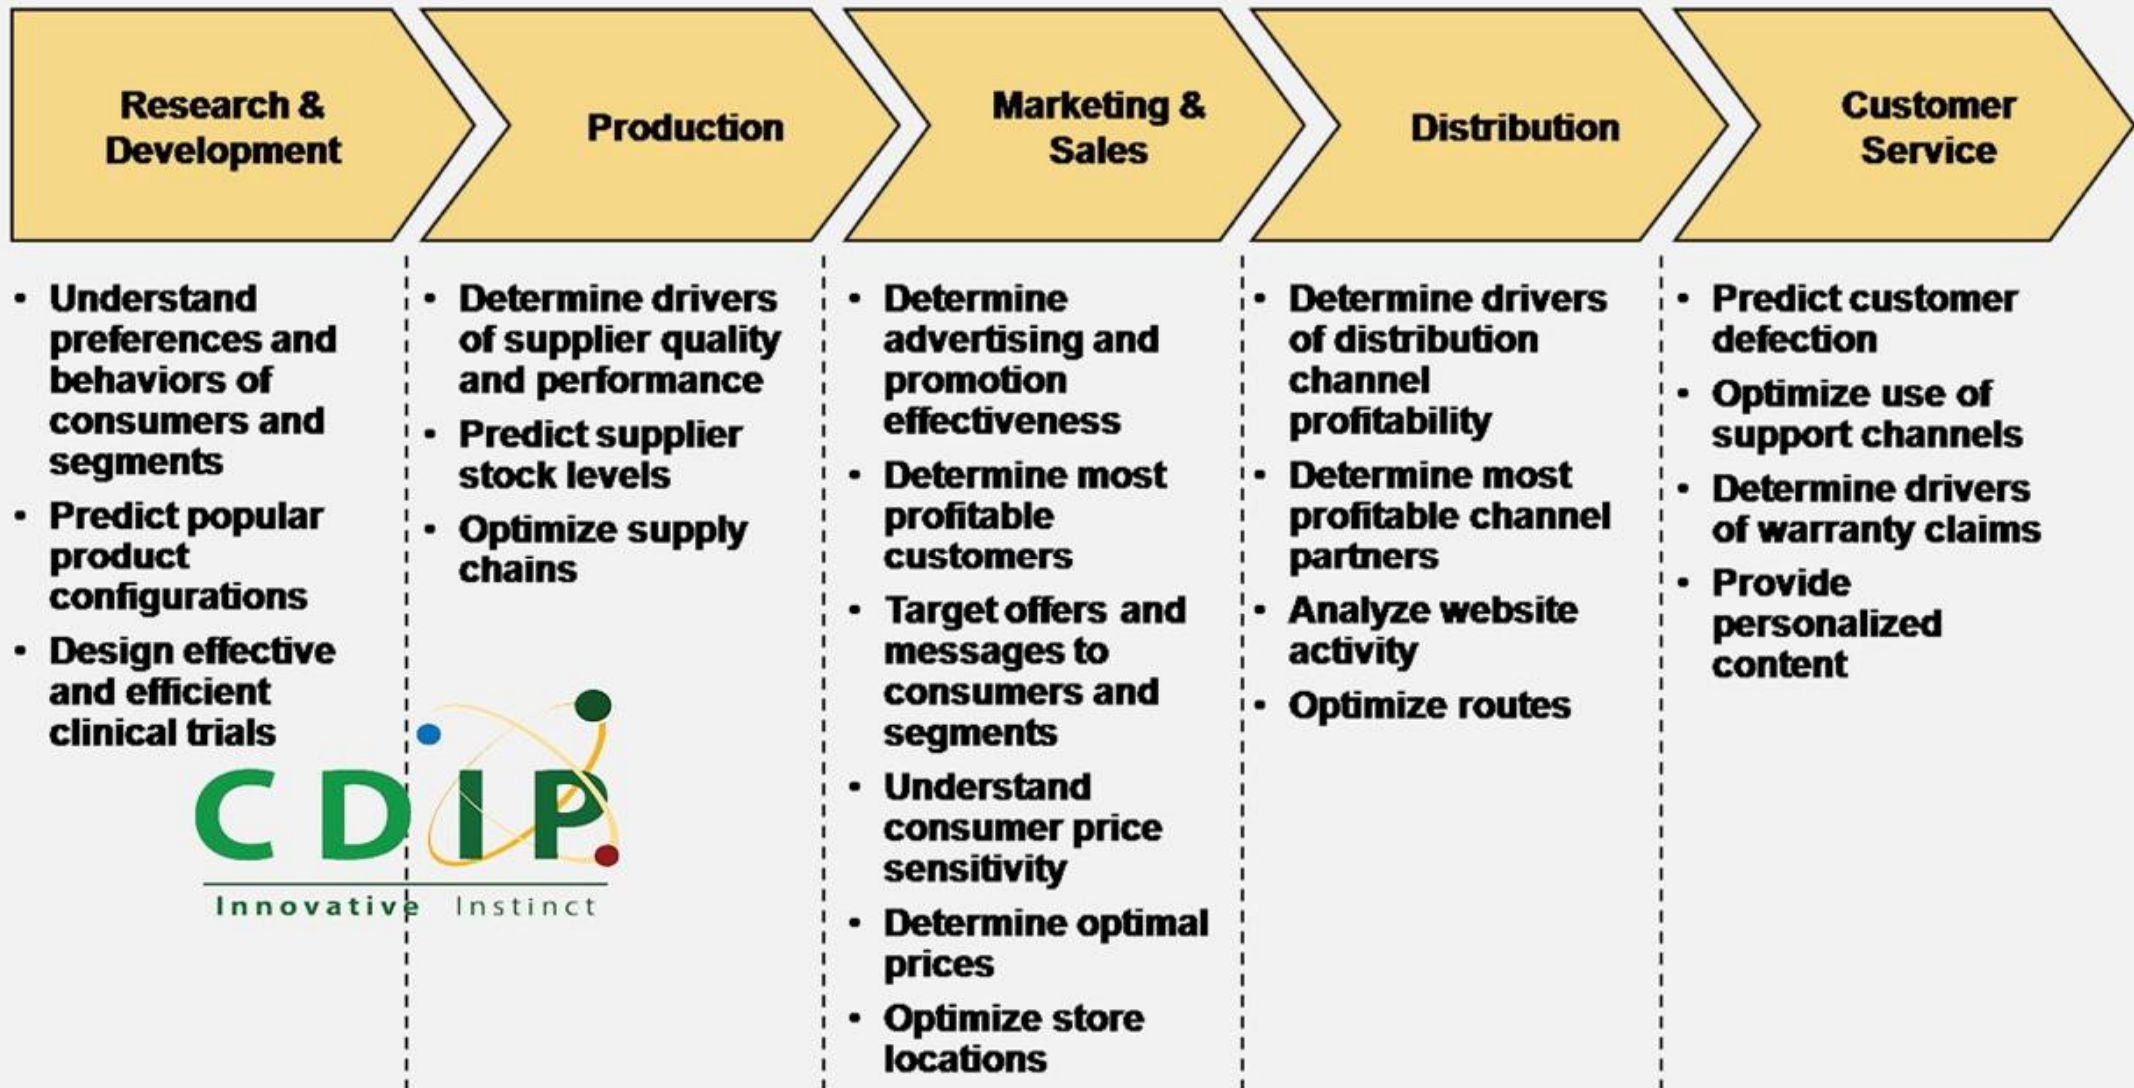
Research & Development

Production

Marketing & Sales

Distribution

Customer Service

- Understand preferences and behaviors of consumers and segments
- Predict popular product configurations
- Design effective and efficient clinical trials

CDIP
Innovative Instinct

- Determine drivers of supplier quality and performance
- Predict supplier stock levels
- Optimize supply chains

- Determine advertising and promotion effectiveness
- Determine most profitable customers
- Target offers and messages to consumers and segments
- Understand consumer price sensitivity
- Determine optimal prices
- Optimize store locations

- Determine drivers of distribution channel profitability
- Determine most profitable channel partners
- Analyze website activity
- Optimize routes

- Predict customer defection
- Optimize use of support channels
- Determine drivers of warranty claims
- Provide personalized content